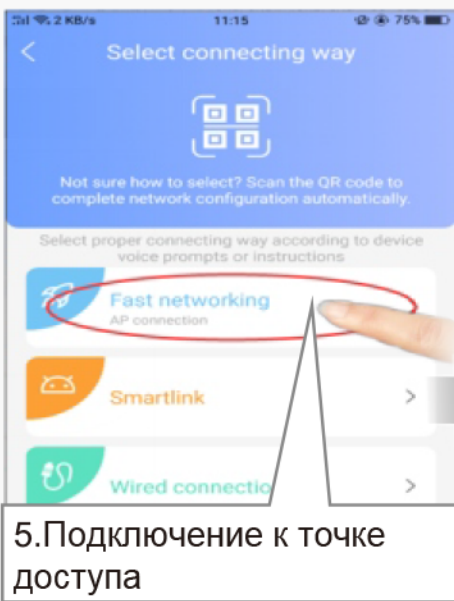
2 KB/s 11:15 75%

<

Select connecting way

Not sure how to select? Scan the QR code to complete network configuration automatically.

Select proper connecting way according to device voice prompts or instructions

Fast networking
AP connection

Smartlink >

Wired connectio >

5.Подключение к точке доступа